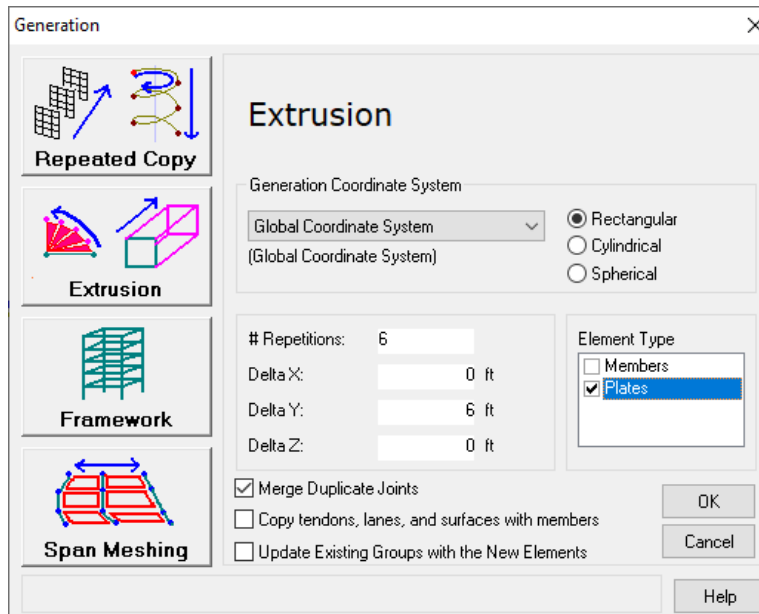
Generation

Repeated Copy

Extrusion

Framework

Span Meshing

Extrusion

Generation Coordinate System

Global Coordinate System

(Global Coordinate System)

Rectangular

Cylindrical

Spherical

# Repetitions: 6

Delta X: 0 ft

Delta Y: 6 ft

Delta Z: 0 ft

Element Type

Members

Plates

Merge Duplicate Joints

Copy tendons, lanes, and surfaces with members

Update Existing Groups with the New Elements

OK

Cancel

Help